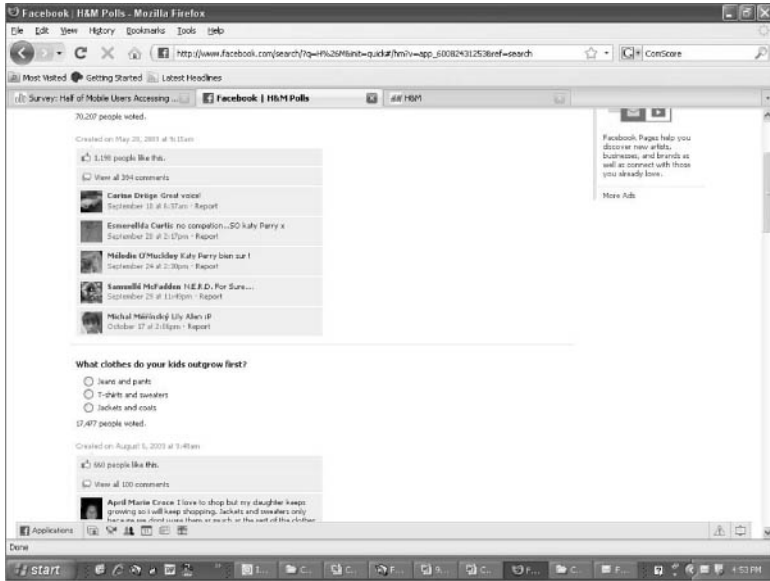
Facebook | H&M Polls - Mozilla Firefox

File Edit View History Bookmarks Tools Help

http://www.facebook.com/search/?q=H%26M&init=quick#/hm?v=app_60082431253&ref=search

ComScore

Most Visited Getting Started Latest Headlines

Survey: Half of Mobile Users Accessing ... | Facebook | H&M Polls | H&M

70,207 people voted.

Created on May 28, 2009 at 9:15am

1,198 people like this.

View all 394 comments

Carine Drüge Great voice!
September 18 at 6:57am · Report

Esmerellda Curtis no compation...SO katy Perry x
September 28 at 2:17pm · Report

Mélodie O'Muckley Katy Perry bien sur !
September 24 at 2:30pm · Report

Samuellé McFadden N.E.R.D. For Sure...
September 29 at 11:49pm · Report

Michal Mërinský Lily Allen :P
October 17 at 2:08pm · Report

Facebook Pages help you discover new artists, businesses, and brands as well as connect with those you already love.

More Ads

What clothes do your kids outgrow first?

Jeans and pants
T-shirts and sweaters
Jackets and coats

17,497 people voted.

Created on August 6, 2009 at 9:49am

660 people like this.

View all 100 comments

April Marie Croce I love to shop but my daughter keeps growing so i will keep shopping. Jackets and sweaters only because we dont wear them as much as the rest of the clothes

Applications

Done

start

4:53 PM